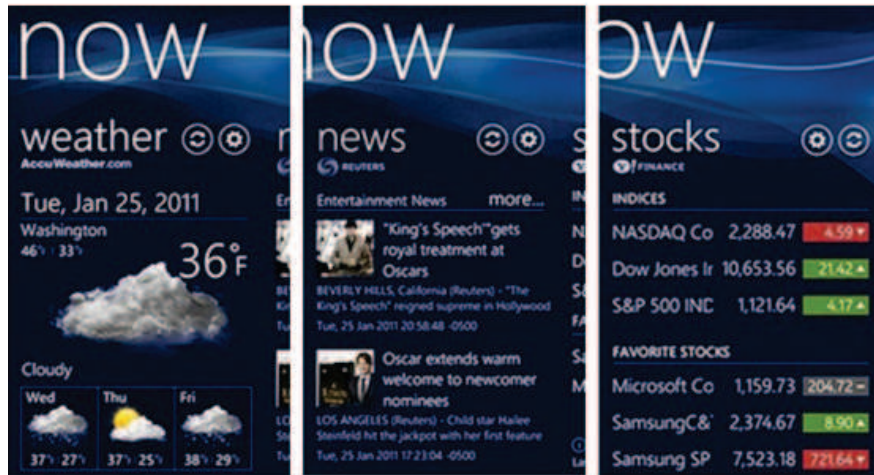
now

weather

AccuWeather.com

Tue, Jan 25, 2011

Washington

46° | 33°

36°F

Cloudy

| Wed | Thu | Fri |
|---|---|---|
| 37° 27° | 37° 25° | 38° 29° |

n

En

now

news

REUTERS

Entertainment News more...

"King's Speech"gets royal treatment at Oscars

BEVERLY HILLS, California (Reuters) - The King's Speech" reigned supreme in Hollywood

Tue, 25 Jan 2011 20:58:48 -0500

Oscar extends warm welcome to newcomer nominees

LOS ANGELES (Reuters) - Child star Hailee Steinfeld hit the jackpot with her first feature

Tue, 25 Jan 2011 17:23:04 -0500

s

IN

N

D

S&

FA

Sa

M

ow

stocks

FINANCE

INDICES

| NASDAQ Co | 2,288.47 | 4.59 ▼ |
|---|---|---|
| Dow Jones Ir | 10,653.56 | 21.42 ▲ |
| S&P 500 INC | 1,121.64 | 4.17 ▲ |

FAVORITE STOCKS

| Microsoft Co | 1,159.73 | 204.72 — |
|---|---|---|
| SamsungC&' | 2,374.67 | 8.90 ▲ |
| Samsung SP | 7,523.18 | 721.64 ▼ |